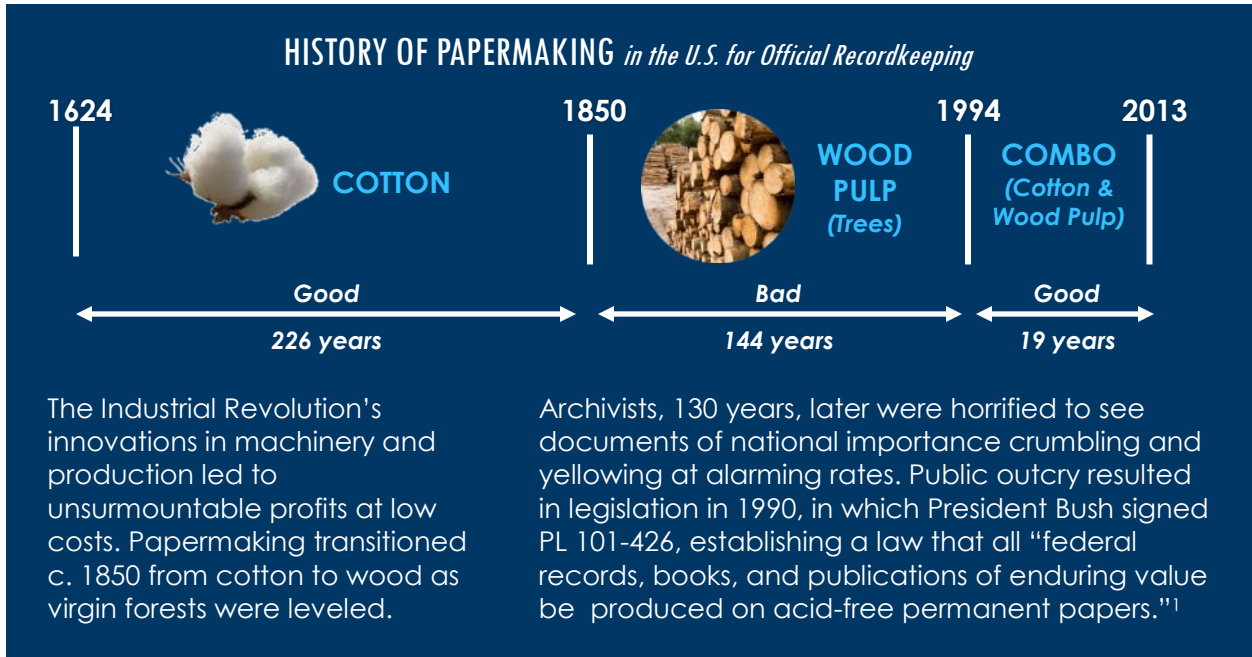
HISTORY OF PAPERMAKING in the U.S. for Official Recordkeeping

1624

COTTON

1850

WOOD PULP (Trees)

1994

COMBO (Cotton & Wood Pulp)

2013

Good

226 years

Bad

144 years

Good

19 years

The Industrial Revolution's innovations in machinery and production led to unsurmountable profits at low costs. Papermaking transitioned c. 1850 from cotton to wood as virgin forests were leveled.

Archivists, 130 years, later were horrified to see documents of national importance crumbling and yellowing at alarming rates. Public outcry resulted in legislation in 1990, in which President Bush signed PL 101-426, establishing a law that all "federal records, books, and publications of enduring value be produced on acid-free permanent papers."$^1$